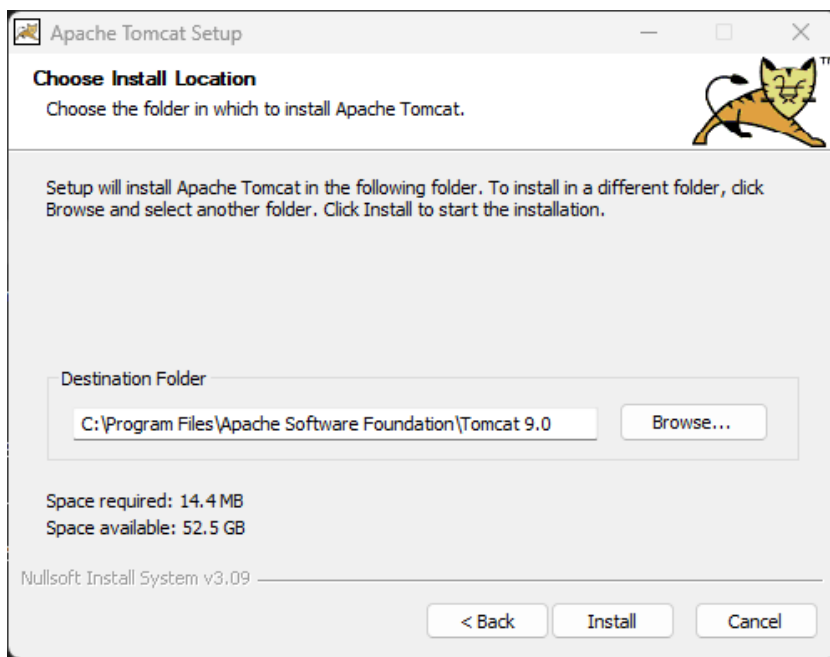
Apache Tomcat Setup

Choose Install Location

Choose the folder in which to install Apache Tomcat.

TM

Setup will install Apache Tomcat in the following folder. To install in a different folder, click Browse and select another folder. Click Install to start the installation.

Destination Folder

C:\Program Files\Apache Software Foundation\Tomcat 9.0

Browse...

Space required: 14.4 MB
Space available: 52.5 GB

Nullsoft Install System v3.09

< Back

Install

Cancel